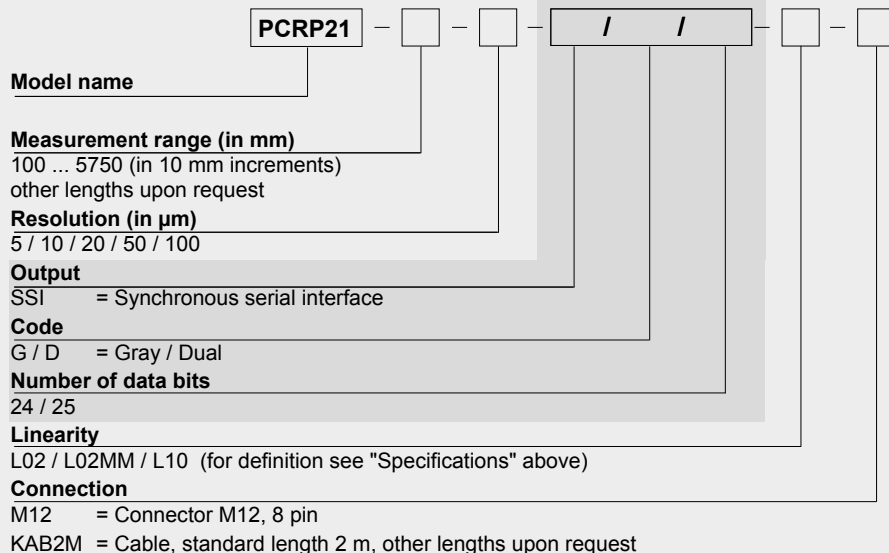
PCRP21 – [ ] – [ ] – [ / / ] – [ ] – [ ]

**Model name**

**Measurement range (in mm)**
100 ... 5750 (in 10 mm increments)
other lengths upon request

**Resolution (in µm)**
5 / 10 / 20 / 50 / 100

**Output**
SSI = Synchronous serial interface

**Code**
G / D = Gray / Dual

**Number of data bits**
24 / 25

**Linearity**
L02 / L02MM / L10 (for definition see "Specifications" above)

**Connection**
M12 = Connector M12, 8 pin
KAB2M = Cable, standard length 2 m, other lengths upon request